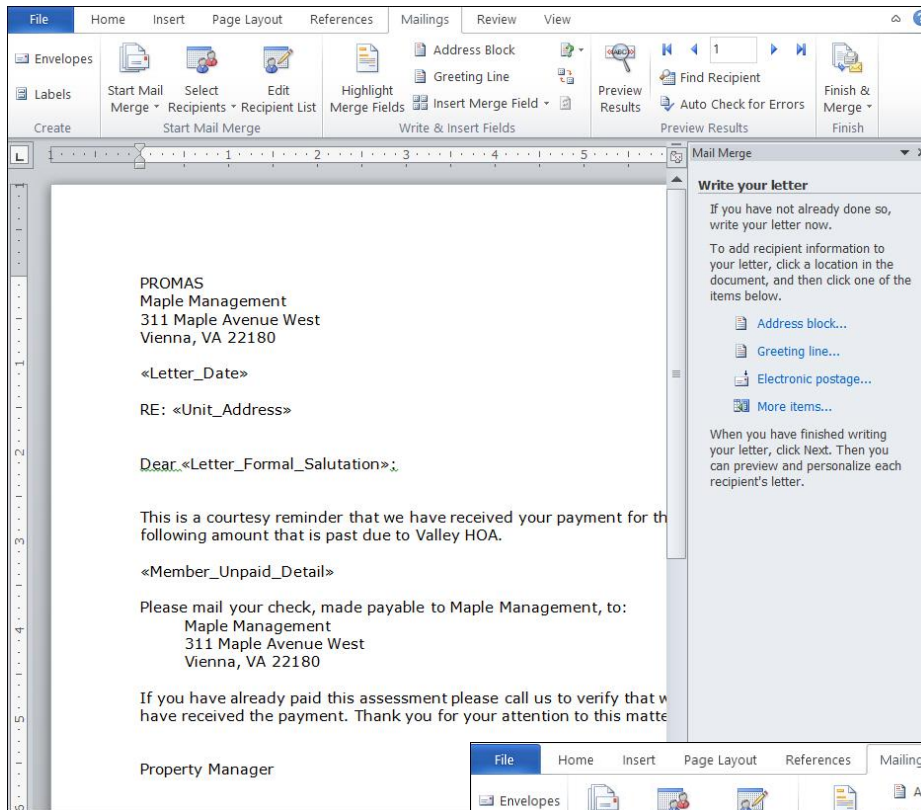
File Home Insert Page Layout References Mailings Review View

Envelopes
Labels
Create

Start Mail Merge
Select Recipients
Edit Recipient List
Start Mail Merge

Highlight Merge Fields
Address Block
Greeting Line
Insert Merge Field
Write & Insert Fields

Preview Results
1
Find Recipient
Auto Check for Errors
Preview Results

Finish & Merge
Finish

Mail Merge

Write your letter

If you have not already done so, write your letter now.

To add recipient information to your letter, click a location in the document, and then click one of the items below.

Address block...

Greeting line...

Electronic postage...

More items...

When you have finished writing your letter, click Next. Then you can preview and personalize each recipient's letter.

PROMAS
Maple Management
311 Maple Avenue West
Vienna, VA 22180

«Letter_Date»

RE: «Unit_Address»

Dear «Letter_Formal_Salutation»:

This is a courtesy reminder that we have received your payment for th following amount that is past due to Valley HOA.

«Member_Unpaid_Detail»

Please mail your check, made payable to Maple Management, to:
Maple Management
311 Maple Avenue West
Vienna, VA 22180

If you have already paid this assessment please call us to verify that w have received the payment. Thank you for your attention to this matte

Property Manager

File Home Insert Page Layout References Mailing

Envelopes